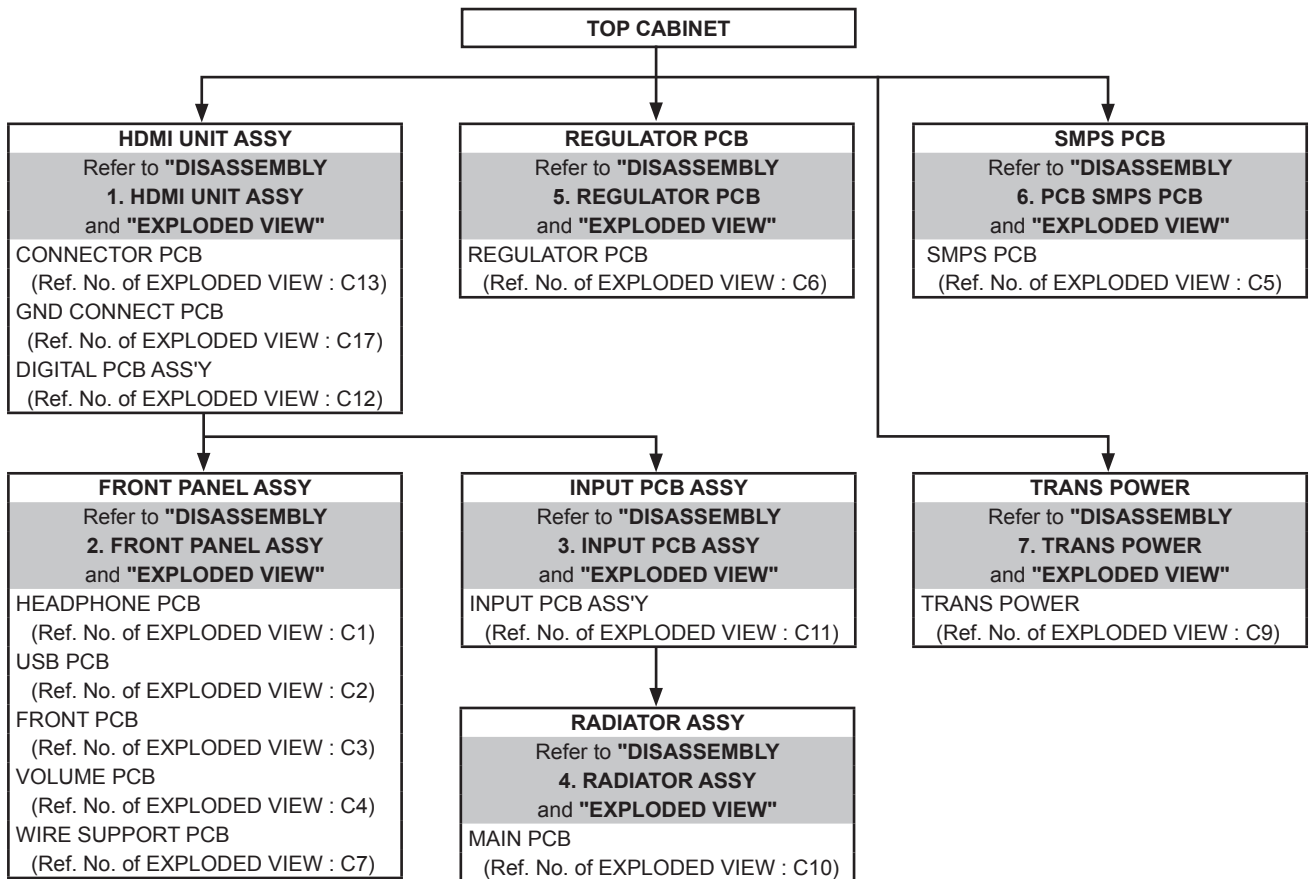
TOP CABINET

HDMI UNIT ASSY
Refer to "DISASSEMBLY
1. HDMI UNIT ASSY
and "EXPLODED VIEW"
CONNECTOR PCB
(Ref. No. of EXPLODED VIEW : C13)
GND CONNECT PCB
(Ref. No. of EXPLODED VIEW : C17)
DIGITAL PCB ASS'Y
(Ref. No. of EXPLODED VIEW : C12)

REGULATOR PCB
Refer to "DISASSEMBLY
5. REGULATOR PCB
and "EXPLODED VIEW"
REGULATOR PCB
(Ref. No. of EXPLODED VIEW : C6)

SMPS PCB
Refer to "DISASSEMBLY
6. PCB SMPS PCB
and "EXPLODED VIEW"
SMPS PCB
(Ref. No. of EXPLODED VIEW : C5)

FRONT PANEL ASSY
Refer to "DISASSEMBLY
2. FRONT PANEL ASSY
and "EXPLODED VIEW"
HEADPHONE PCB
(Ref. No. of EXPLODED VIEW : C1)
USB PCB
(Ref. No. of EXPLODED VIEW : C2)
FRONT PCB
(Ref. No. of EXPLODED VIEW : C3)
VOLUME PCB
(Ref. No. of EXPLODED VIEW : C4)
WIRE SUPPORT PCB
(Ref. No. of EXPLODED VIEW : C7)

INPUT PCB ASSY
Refer to "DISASSEMBLY
3. INPUT PCB ASSY
and "EXPLODED VIEW"
INPUT PCB ASS'Y
(Ref. No. of EXPLODED VIEW : C11)

RADIATOR ASSY
Refer to "DISASSEMBLY
4. RADIATOR ASSY
and "EXPLODED VIEW"
MAIN PCB
(Ref. No. of EXPLODED VIEW : C10)

TRANS POWER
Refer to "DISASSEMBLY
7. TRANS POWER
and "EXPLODED VIEW"
TRANS POWER
(Ref. No. of EXPLODED VIEW : C9)